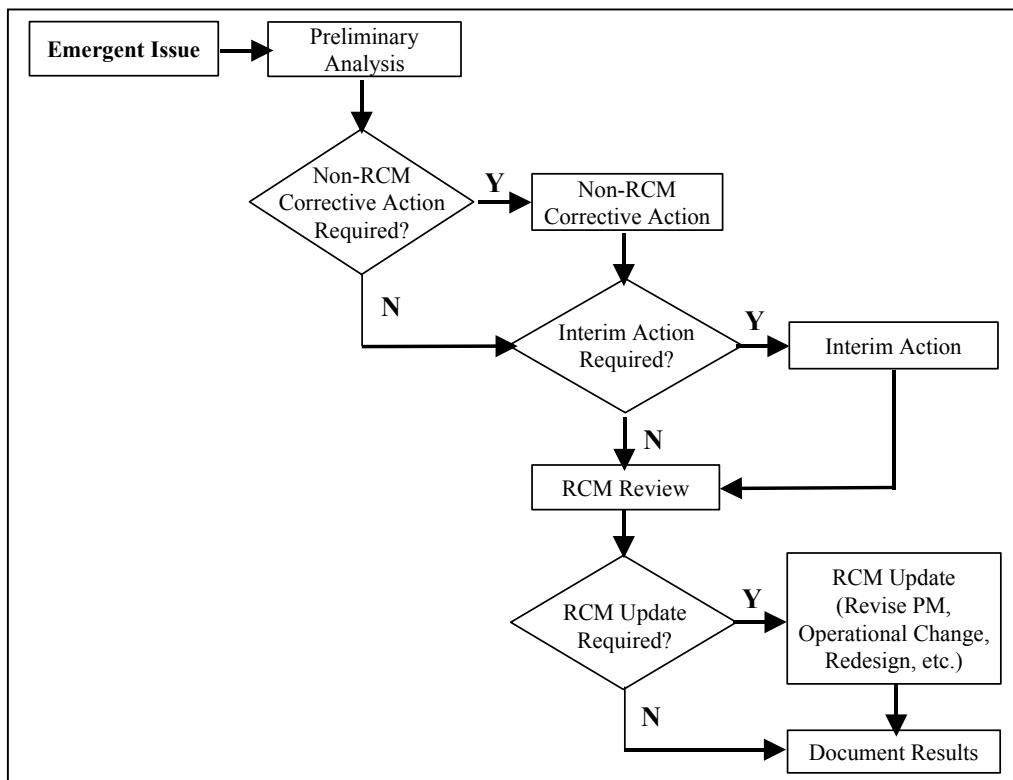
Emergent Issue

Preliminary Analysis

Non-RCM Corrective Action Required?

Y

Non-RCM Corrective Action

N

Interim Action Required?

Y

Interim Action

N

RCM Review

RCM Update Required?

Y

RCM Update (Revise PM, Operational Change, Redesign, etc.)

N

Document Results